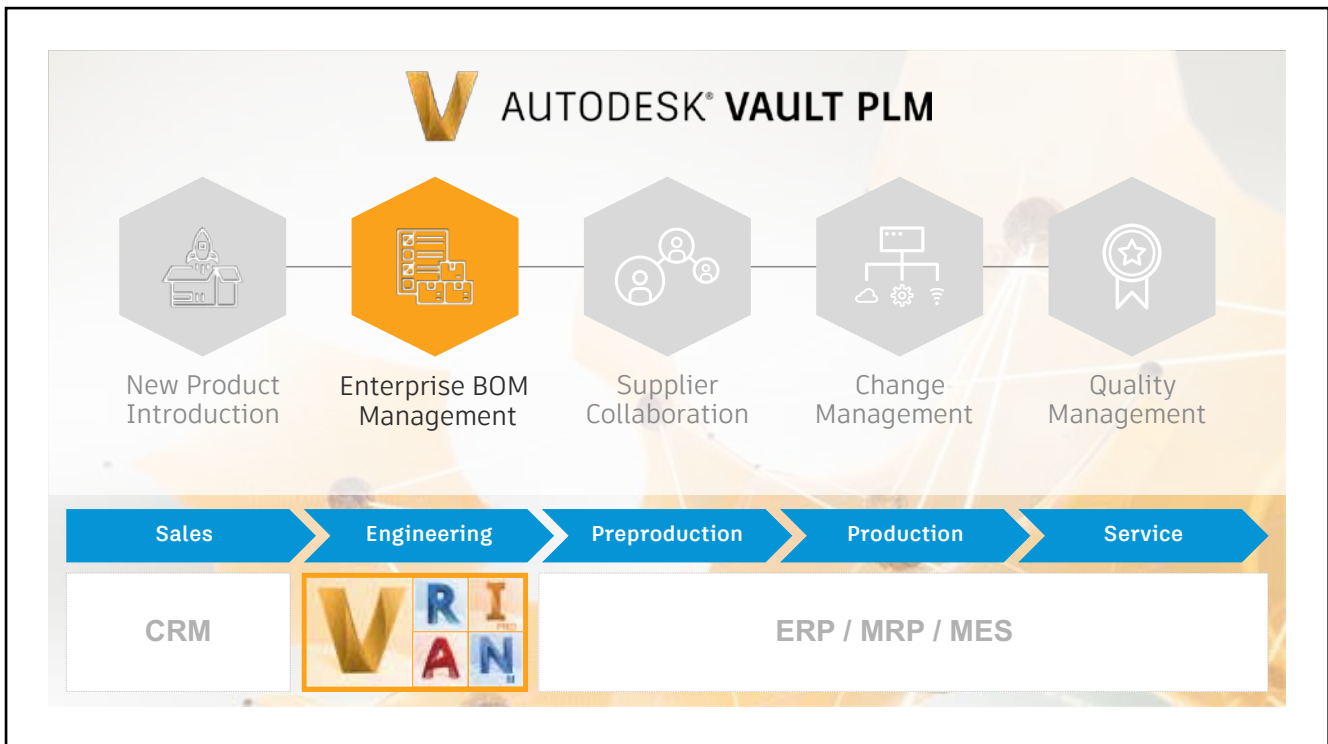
AUTODESK® VAULT PLM

New Product Introduction

Enterprise BOM Management

Supplier Collaboration

Change Management

Quality Management

Sales

Engineering

Preproduction

Production

Service

CRM

V R I A N

ERP / MRP / MES